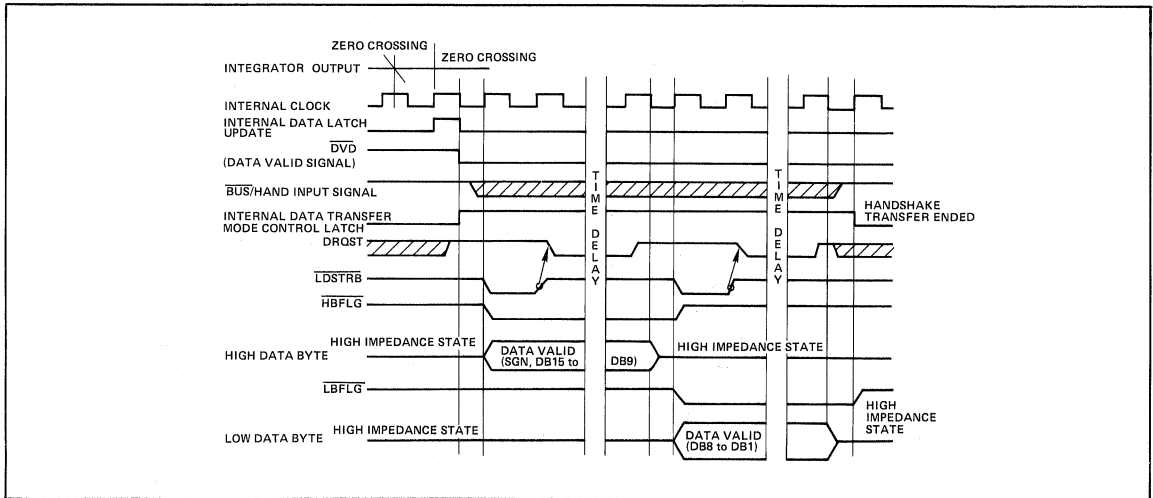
ZERO CROSSING
ZERO CROSSING
INTEGRATOR OUTPUT
INTERNAL CLOCK
INTERNAL DATA LATCH UPDATE
$\overline{\text{DVD}}$
(DATA VALID SIGNAL)
$\overline{\text{BUS}}$/HAND INPUT SIGNAL
INTERNAL DATA TRANSFER MODE CONTROL LATCH
DRQST
$\overline{\text{LDSTRB}}$
$\overline{\text{HBFLG}}$
HIGH DATA BYTE
HIGH IMPEDANCE STATE
DATA VALID (SGN, DB15 to
DB9)
HIGH IMPEDANCE STATE
$\overline{\text{LBFLG}}$
LOW DATA BYTE
HIGH IMPEDANCE STATE
DATA VALID (DB8 to DB1)
HIGH IMPEDANCE STATE
TIME DELAY
TIME DELAY
HANDSHAKE TRANSFER ENDED